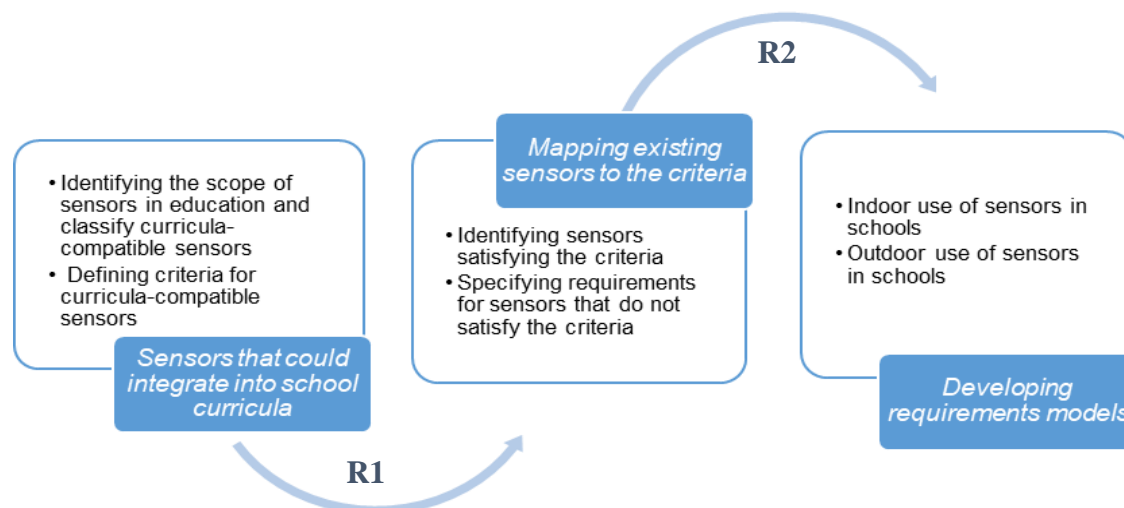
R2

• Identifying the scope of sensors in education and classify curricula-compatible sensors
• Defining criteria for curricula-compatible sensors

Sensors that could integrate into school curricula

Mapping existing sensors to the criteria

• Identifying sensors satisfying the criteria
• Specifying requirements for sensors that do not satisfy the criteria

• Indoor use of sensors in schools
• Outdoor use of sensors in schools

Developing requirements models

R1